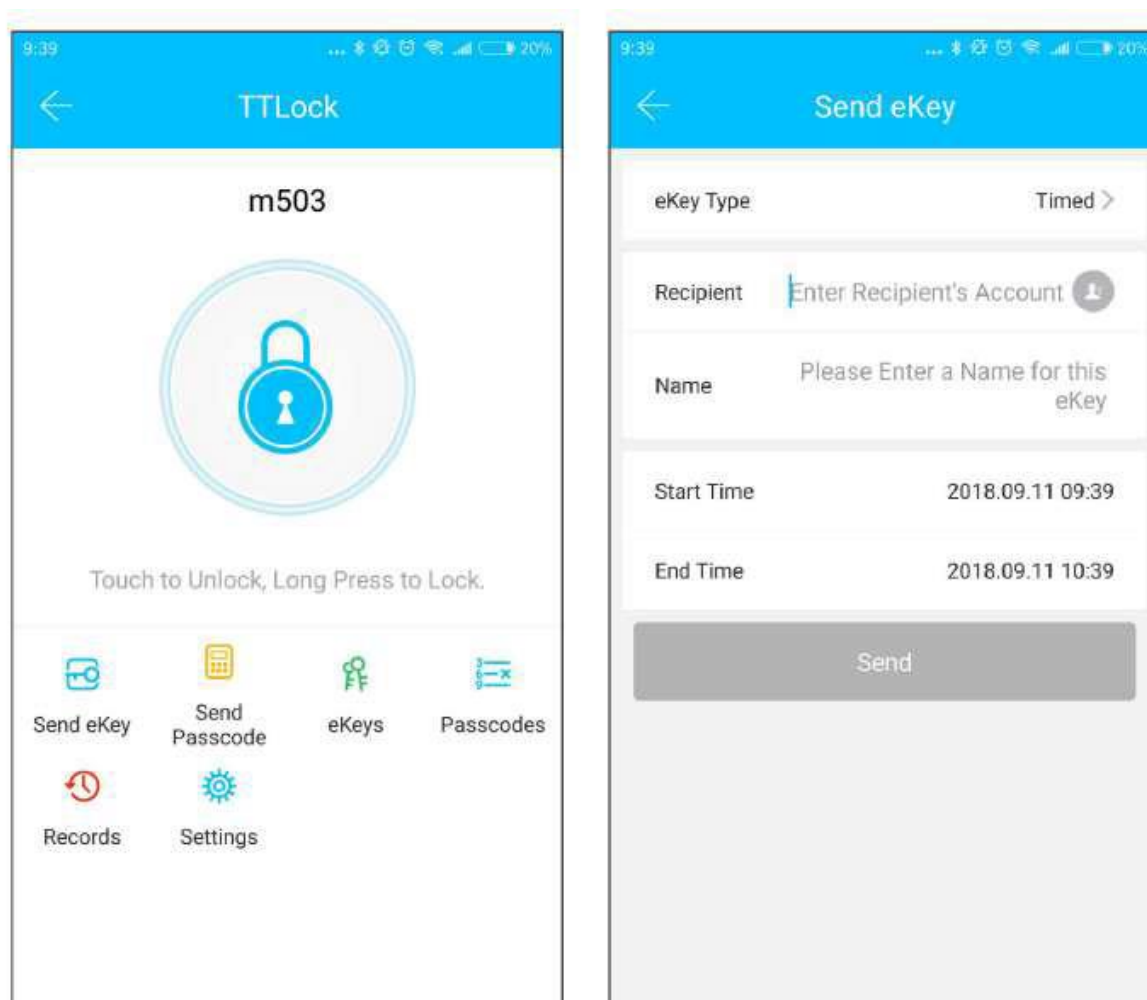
9:39

20%

TTLock

m503

Touch to Unlock, Long Press to Lock.

Send eKey

Send Passcode

eKeys

Passcodes

Records

Settings

9:39

20%

Send eKey

eKey Type

Timed >

Recipient

Enter Recipient's Account

Name

Please Enter a Name for this eKey

Start Time

2018.09.11 09:39

End Time

2018.09.11 10:39

Send